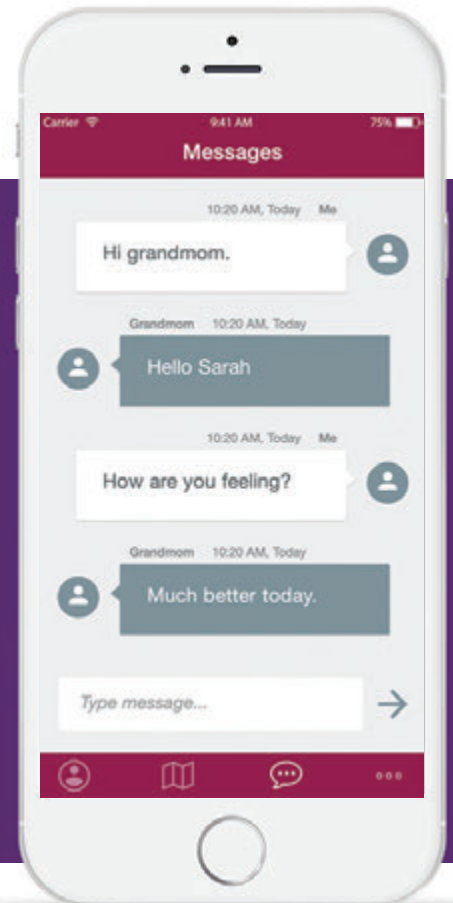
Carrier 9:41 AM 75%

Messages

10:20 AM, Today Me

Hi grandmom.

Grandmom 10:20 AM, Today

Hello Sarah

10:20 AM, Today Me

How are you feeling?

Grandmom 10:20 AM, Today

Much better today.

Type message...